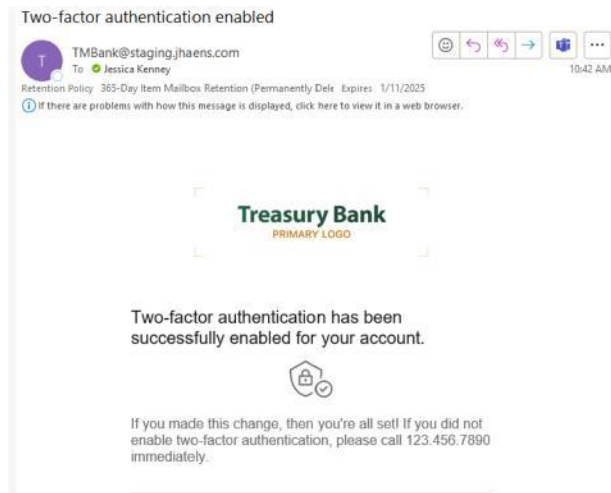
Two-factor authentication enabled

T

TMBank@staging.jhaens.com

To Jessica Kenney

10:42 AM

Retention Policy 365-Day Item Mailbox Retention (Permanently Dele Expires 1/11/2025

If there are problems with how this message is displayed, click here to view it in a web browser.

Treasury Bank
PRIMARY LOGO

Two-factor authentication has been successfully enabled for your account.

If you made this change, then you're all set! If you did not enable two-factor authentication, please call 123.456.7890 immediately.